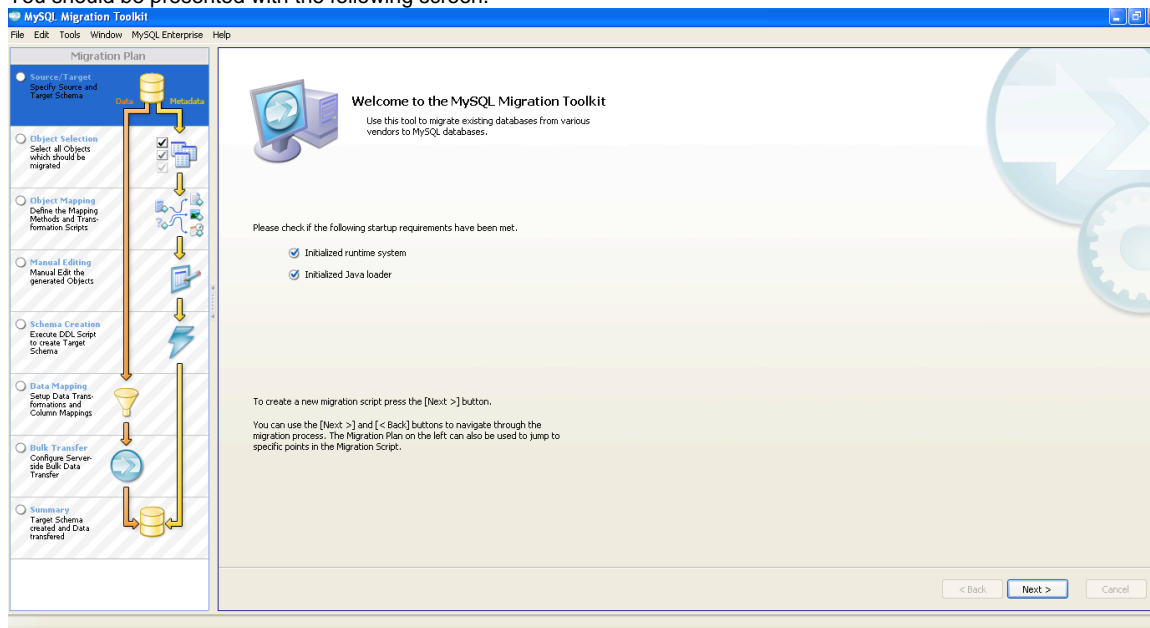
You should be presented with the following screen:

MySQL Migration Toolkit

File Edit Tools Window MySQL Enterprise Help

Migration Plan

Source/Target
Specify Source and Target Schema

Data

Metadata

Object Selection
Select all Objects which should be migrated

Object Mapping
Define the Mapping Methods and Transformation Scripts

Manual Editing
Manual Edit the generated Objects

Schema Creation
Execute DDL Script to create Target Schema

Data Mapping
Setup Data Transformations and Column Mappings

Bulk Transfer
Configure Serverside Bulk Data Transfer

Summary
Target Schema created and Data transfered

Welcome to the MySQL Migration Toolkit

Use this tool to migrate existing databases from various vendors to MySQL databases.

Please check if the following startup requirements have been met.

Initialized runtime system

Initialized Java loader

To create a new migration script press the [Next >] button.

You can use the [Next >] and [< Back] buttons to navigate through the migration process. The Migration Plan on the left can also be used to jump to specific points in the Migration Script.

< Back

Next >

Cancel